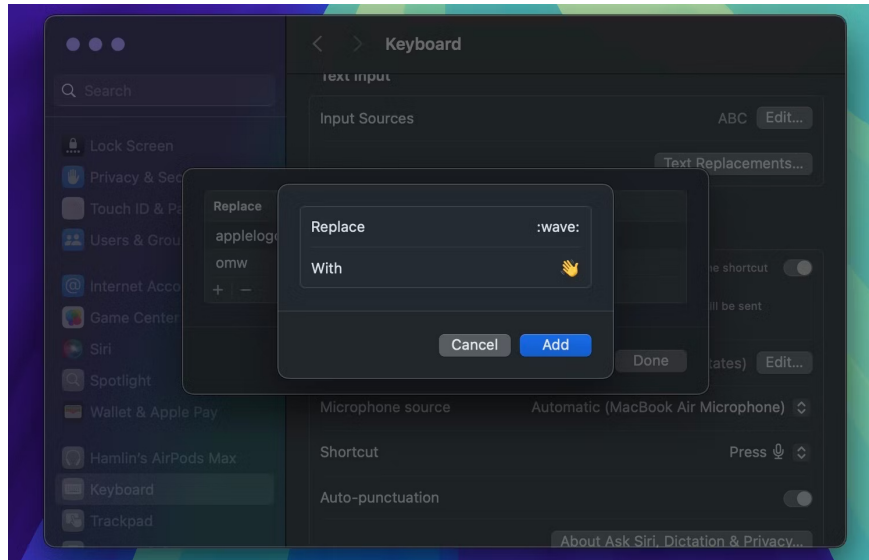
Keyboard

Search

Lock Screen
Privacy & Sec
Touch ID & Pa
Users & Grou
Internet Acco
Game Center
Siri
Spotlight
Wallet & Apple Pay
Hamlin's AirPods Max
Keyboard
Trackpad

Text Input
Input Sources
ABC
Edit...
Text Replacements...

Replace
applelog
omw
+ −

Replace :wave:
With 👋

Cancel
Add

Done

he shortcut
ill be sent
tates)
Edit...

Microphone source
Automatic (MacBook Air Microphone)
Shortcut
Press 🎙
Auto-punctuation
About Ask Siri, Dictation & Privacy...